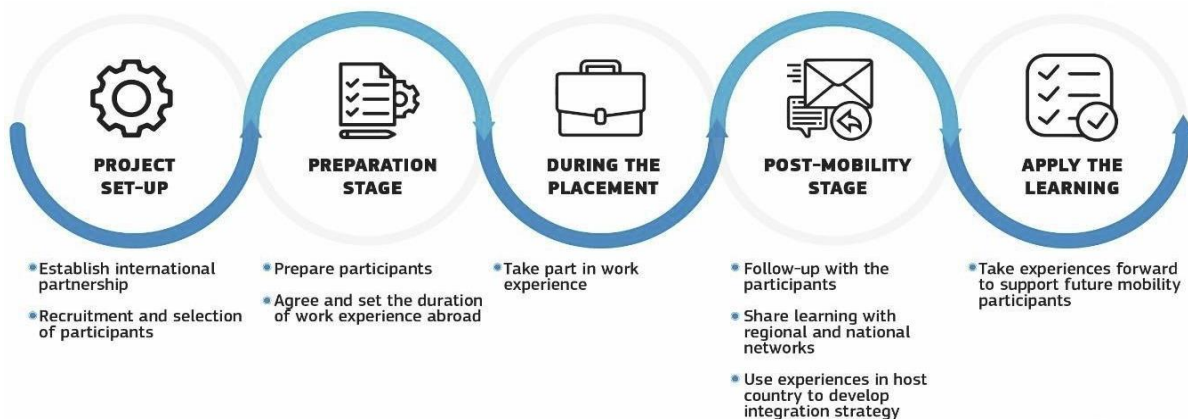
PROJECT SET-UP

PREPARATION STAGE

DURING THE PLACEMENT

POST-MOBILITY STAGE

APPLY THE LEARNING

Establish international partnership

Recruitment and selection of participants

Prepare participants

Agree and set the duration of work experience abroad

Take part in work experience

Follow-up with the participants

Share learning with regional and national networks

Use experiences in host country to develop integration strategy

Take experiences forward to support future mobility participants